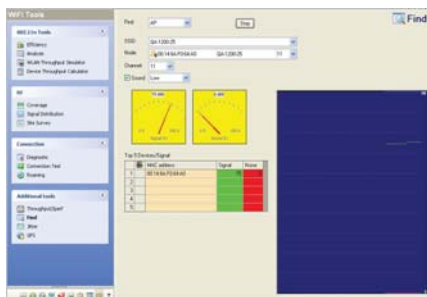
WiFi Tools

Find

WiFi Tools
Efficiency
Analysis
WLAN Throughput Simulator
Device Throughput Calculator

RF
Coverage
Signal Distribution
Site Survey

Connection
Diagnostic
Connection Test
Roaming

Additional tools
Throughput/Iperf
Find
Jitter
GPS

Find AP
Stop

SSID QA-1200-25
Node 00:14:6A:FD:0A:A0 QA-1200-25 11
Channel 11
Sound Low

Top 5 Devices/Signal

| | MAC address | Signal | Noise |
|---|---|---|---|
| 1 | 00:14:6A:FD:0A:A0 | | |
| 2 | | | |
| 3 | | | |
| 4 | | | |
| 5 | | | |